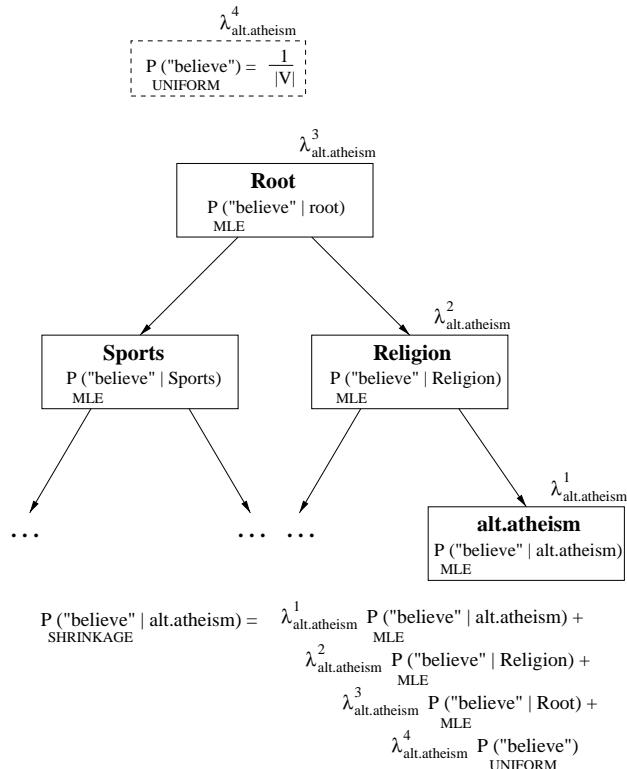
$\lambda^4_{alt.atheism}$

$P_{UNIFORM}$ ("believe") = $\frac{1}{|V|}$

$\lambda^3_{alt.atheism}$

**Root**

$P_{MLE}$ ("believe" | root)

$\lambda^2_{alt.atheism}$

**Sports**

$P_{MLE}$ ("believe" | Sports)

**Religion**

$P_{MLE}$ ("believe" | Religion)

$\lambda^1_{alt.atheism}$

. . .

. . .

. . .

**alt.atheism**

$P_{MLE}$ ("believe" | alt.atheism)

$P_{SHRINKAGE}$ ("believe" | alt.atheism) = $\lambda^1_{alt.atheism}$ $P_{MLE}$ ("believe" | alt.atheism) + $\lambda^2_{alt.atheism}$ $P_{MLE}$ ("believe" | Religion) + $\lambda^3_{alt.atheism}$ $P_{MLE}$ ("believe" | Root) + $\lambda^4_{alt.atheism}$ $P_{UNIFORM}$ ("believe")